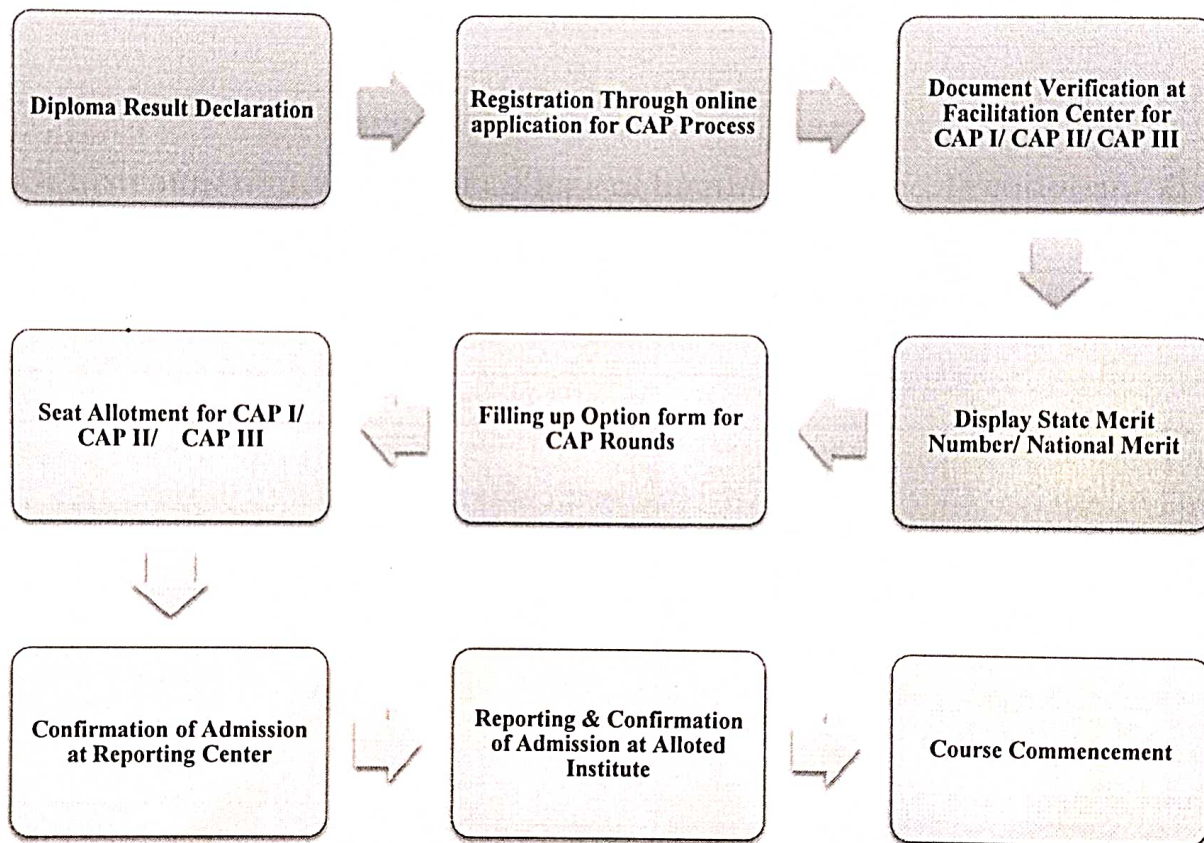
Diploma Result Declaration

Registration Through online application for CAP Process

Document Verification at Facilitation Center for CAP I/ CAP II/ CAP III

Display State Merit Number/ National Merit

Filling up Option form for CAP Rounds

Seat Allotment for CAP I/ CAP II/ CAP III

Confirmation of Admission at Reporting Center

Reporting & Confirmation of Admission at Alloted Institute

Course Commencement